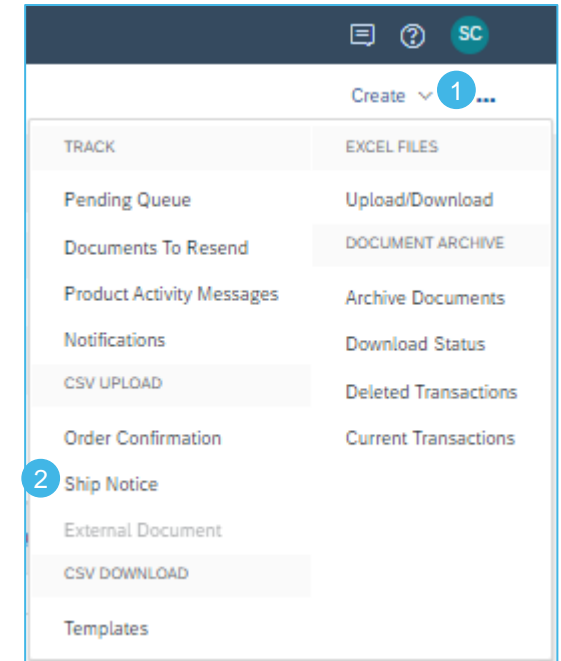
SC

Create

1

...

TRACK

Pending Queue

Documents To Resend

Product Activity Messages

Notifications

CSV UPLOAD

Order Confirmation

2

Ship Notice

External Document

CSV DOWNLOAD

Templates

EXCEL FILES

Upload/Download

DOCUMENT ARCHIVE

Archive Documents

Download Status

Deleted Transactions

Current Transactions